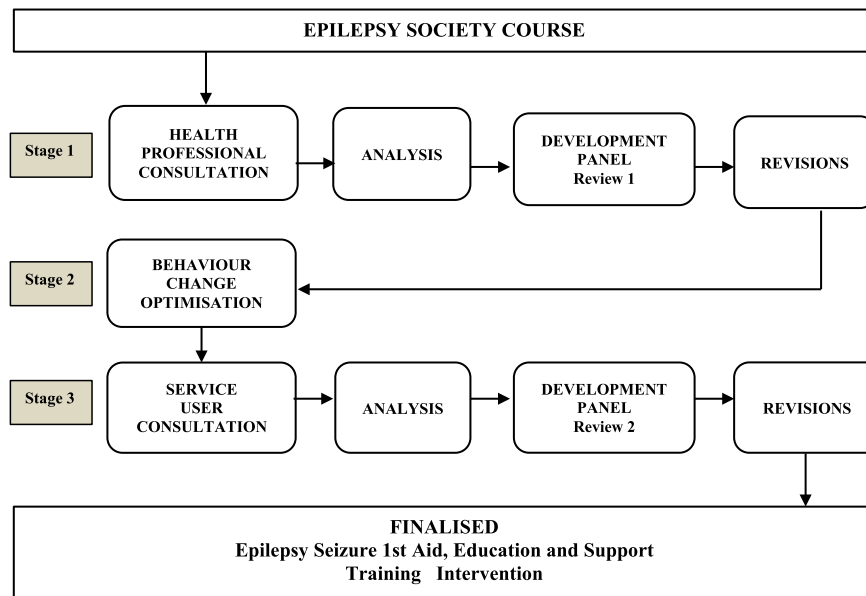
EPILEPSY SOCIETY COURSE

Stage 1

HEALTH PROFESSIONAL CONSULTATION

ANALYSIS

DEVELOPMENT PANEL Review 1

REVISIONS

Stage 2

BEHAVIOUR CHANGE OPTIMISATION

Stage 3

SERVICE USER CONSULTATION

ANALYSIS

DEVELOPMENT PANEL Review 2

REVISIONS

FINALISED
Epilepsy Seizure 1st Aid, Education and Support
Training Intervention